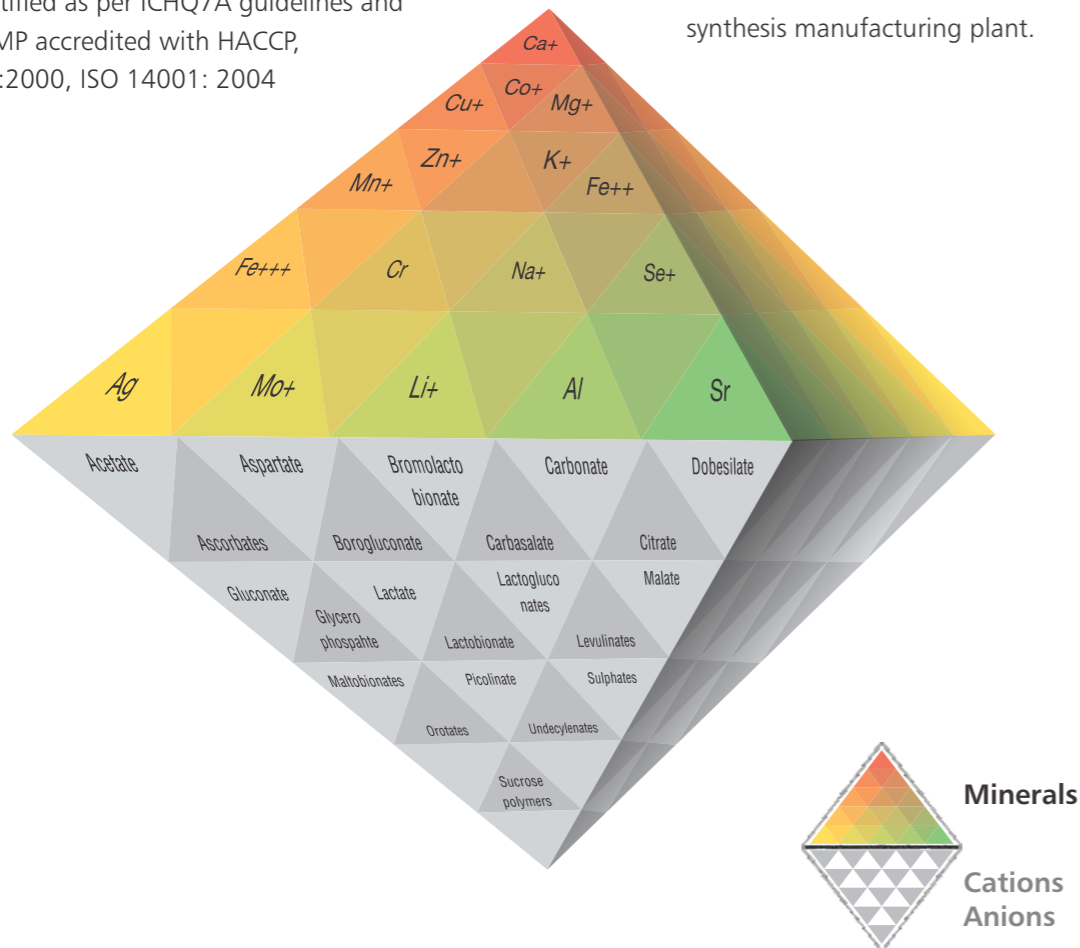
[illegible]tified as per ICHQ7A guidelines and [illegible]MP accredited with HACCP, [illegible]:2000, ISO 14001: 2004

synthesis manufacturing plant.

Ca+

Cu+ Co+ Mg+

Mn+ Zn+ K+ Fe++

Fe+++ Cr Na+ Se+

Ag Mo+ Li+ Al Sr

Acetate Aspartate Bromolacto bionate Carbonate Dobesilate

Ascorbates Borogluconate Carbasalate Citrate

Gluconate Lactate Lactogluco nates Malate

Glycero phospahte Lactobionate Levulinates

Maltobionates Picolinate Sulphates

Orotates Undecylenates

Sucrose polymers

Minerals

Cations Anions